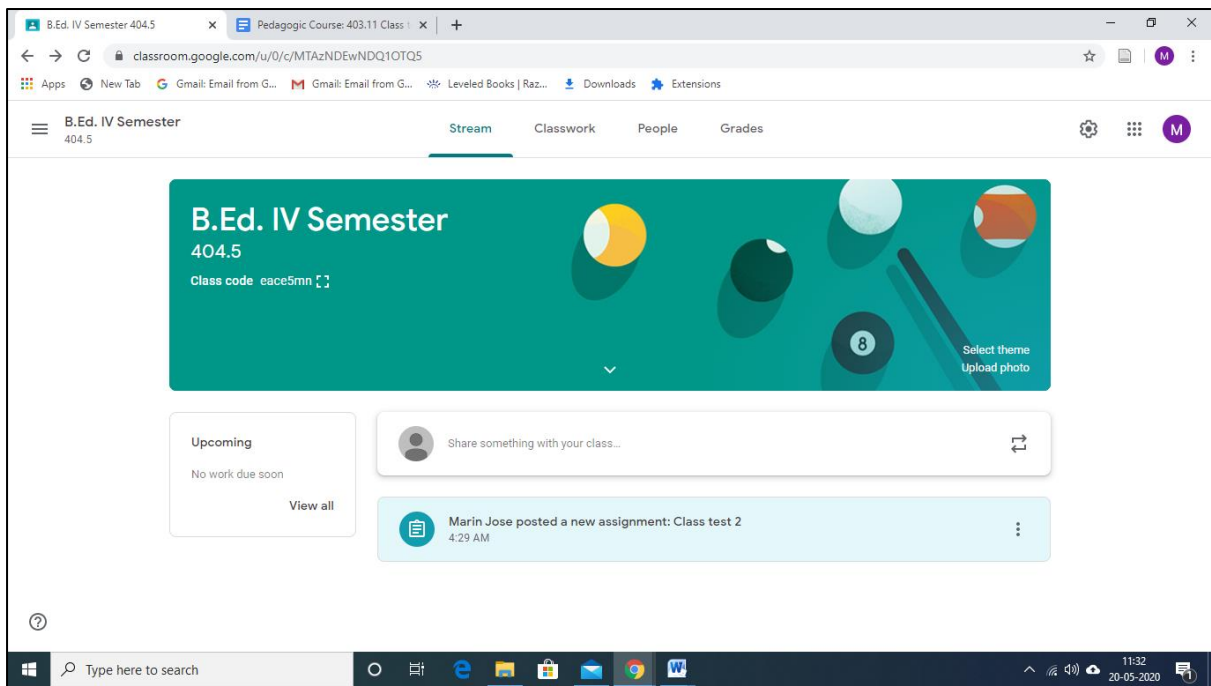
B.Ed. IV Semester 404.5 ×
Pedagogic Course: 403.11 Class t ×
+

classroom.google.com/u/0/c/MTAzNDEwNDQ1OTQ5

Apps New Tab Gmail: Email from G... Gmail: Email from G... Leveled Books | Raz... Downloads Extensions

B.Ed. IV Semester
404.5

Stream Classwork People Grades

M

B.Ed. IV Semester
404.5
Class code eace5mn

8

Select theme
Upload photo

Upcoming
No work due soon
View all

Share something with your class...

Marin Jose posted a new assignment: Class test 2
4:29 AM

Type here to search

11:32
20-05-2020